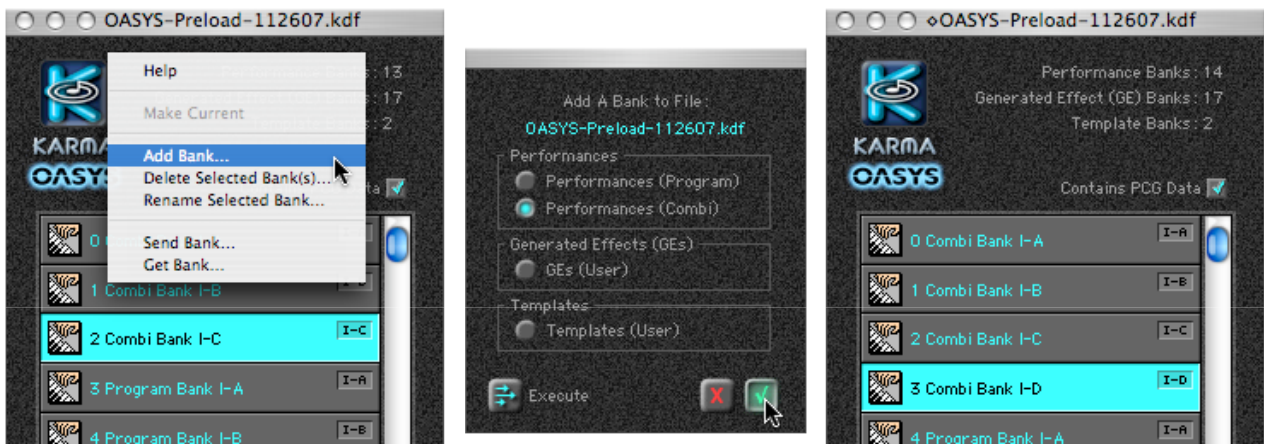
OASYS-Preload-112607.kdf

KARMA
OASYS

Help
Make Current
Add Bank...
Delete Selected Bank(s)...
Rename Selected Bank...
Send Bank...
Get Bank...

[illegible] Banks : 13
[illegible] Banks : 17
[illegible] : 2
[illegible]ta

0 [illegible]
1 Combi Bank I-B
2 Combi Bank I-C I-C
3 Program Bank I-A I-A
4 Program Bank I-B I-B

Add A Bank to File:
OASYS-Preload-112607.kdf
Performances
Performances (Program)
Performances (Combi)
Generated Effects (GEs)
GEs (User)
Templates
Templates (User)
Execute

◇OASYS-Preload-112607.kdf

KARMA
OASYS

Performance Banks : 14
Generated Effect (GE) Banks : 17
Template Banks : 2
Contains PCG Data

0 Combi Bank I-A I-A
1 Combi Bank I-B I-B
2 Combi Bank I-C I-C
3 Combi Bank I-D I-D
4 Program Bank I-A I-A